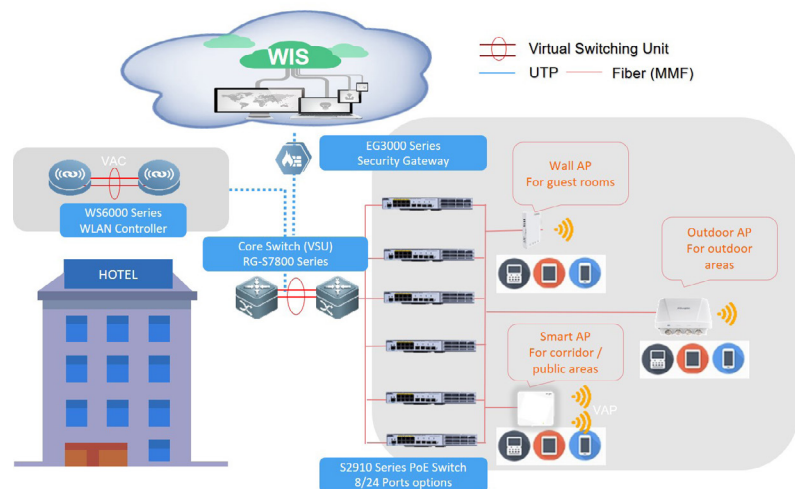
WIS

Virtual Switching Unit

UTP

Fiber (MMF)

VAC

WS6000 Series
WLAN Controller

EG3000 Series
Security Gateway

Core Switch (VSU)
RG-S7800 Series

HOTEL

Wall AP
For guest rooms

Outdoor AP
For outdoor areas

Smart AP
For corridor / public areas

VAP

S2910 Series PoE Switch
8/24 Ports options